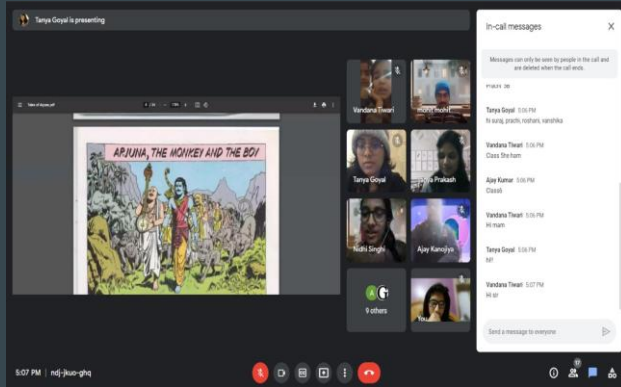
Tanya Goyal is presenting

ARJUNA, THE MONKEY AND THE BOY

Vandana Tiwari

mohit mohit

Tanya Goyal

Divya Prakash

Nidhi Singhi

Ajay Kanojiya

9 others

You

In-call messages

Messages can only be seen by people in the call and are deleted when the call ends.

Tanya Goyal 5:06 PM
hi suraj, prachi, roshani, vanshika

Vandana Tiwari 5:06 PM
Class 5th ham

Ajay Kumar 5:06 PM
Class6

Vandana Tiwari 5:06 PM
Hi mam

Tanya Goyal 5:06 PM
hi!

Vandana Tiwari 5:07 PM
Hi sir

Send a message to everyone

5:07 PM | ndj-jkuo-ghq

17